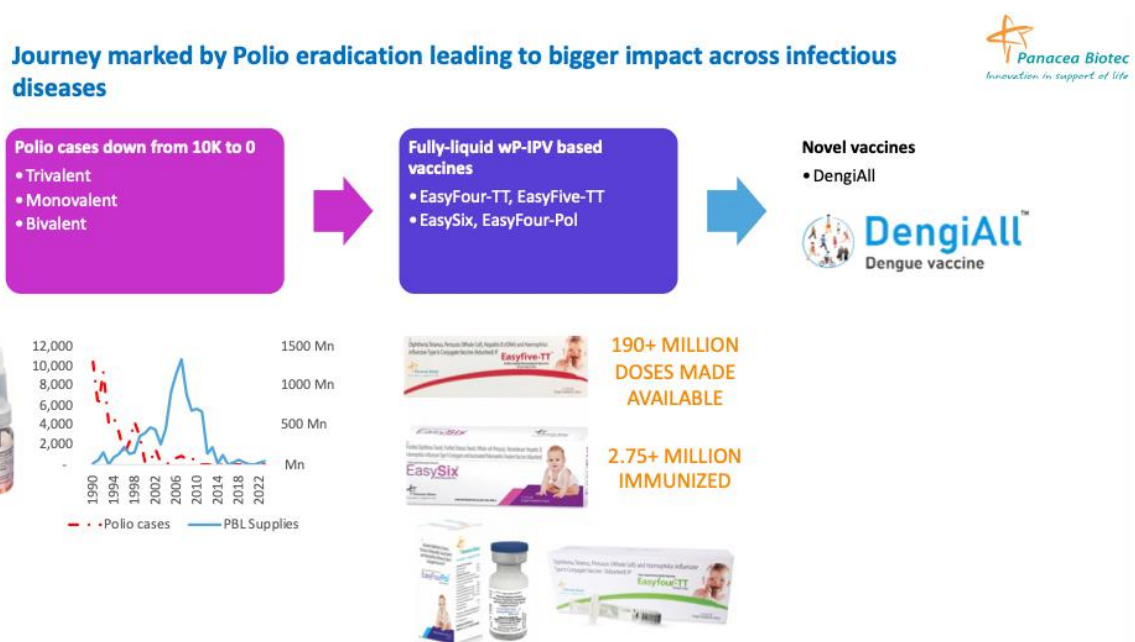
Journey marked by Polio eradication leading to bigger impact across infectious diseases

Panacea Biotec
Innovation in support of life

Polio cases down from 10K to 0
• Trivalent
• Monovalent
• Bivalent

Fully-liquid wP-IPV based vaccines
• EasyFour-TT, EasyFive-TT
• EasySix, EasyFour-Pol

Novel vaccines
• DengiAll

DengiAll™
Dengue vaccine

12,000
10,000
8,000
6,000
4,000
2,000
-

1500 Mn
1000 Mn
500 Mn
Mn

1990
1994
1998
2002
2006
2010
2014
2018
2022

Polio cases
PBL Supplies

Easyfive-TT

190+ MILLION DOSES MADE AVAILABLE

EasySix

2.75+ MILLION IMMUNIZED

EasyfourTT